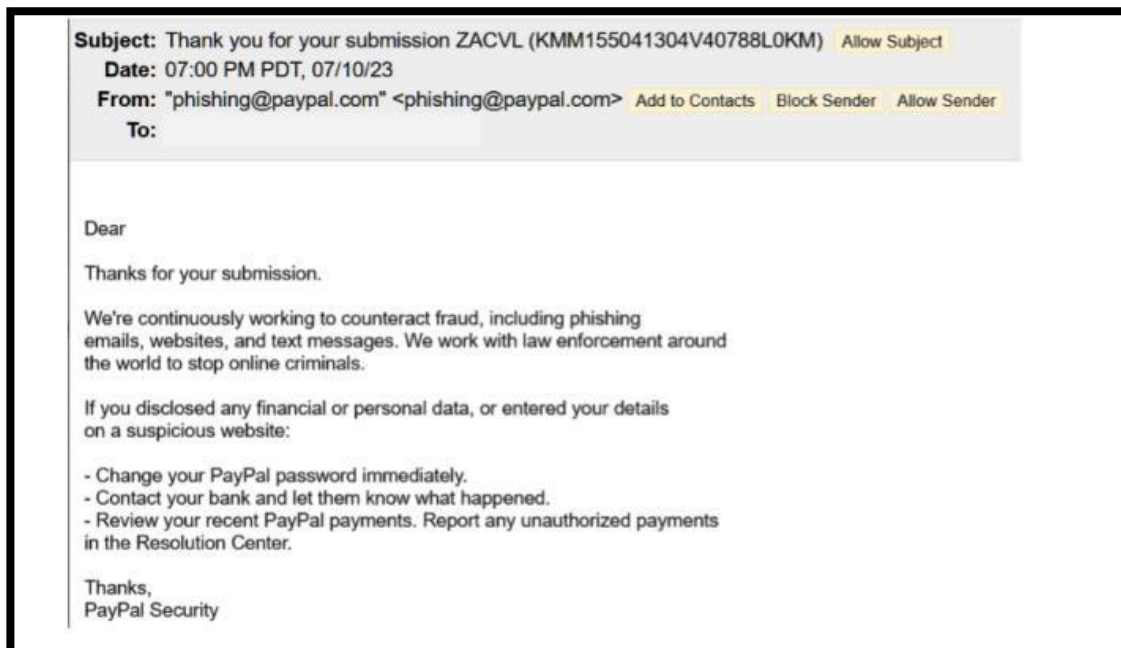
Subject: Thank you for your submission ZACVL (KMM155041304V40788L0KM) Allow Subject
Date: 07:00 PM PDT, 07/10/23
From: "phishing@paypal.com" <phishing@paypal.com> Add to Contacts Block Sender Allow Sender
To:

Dear

Thanks for your submission.

We're continuously working to counteract fraud, including phishing emails, websites, and text messages. We work with law enforcement around the world to stop online criminals.

If you disclosed any financial or personal data, or entered your details on a suspicious website:

- Change your PayPal password immediately.
- Contact your bank and let them know what happened.
- Review your recent PayPal payments. Report any unauthorized payments in the Resolution Center.

Thanks,
PayPal Security